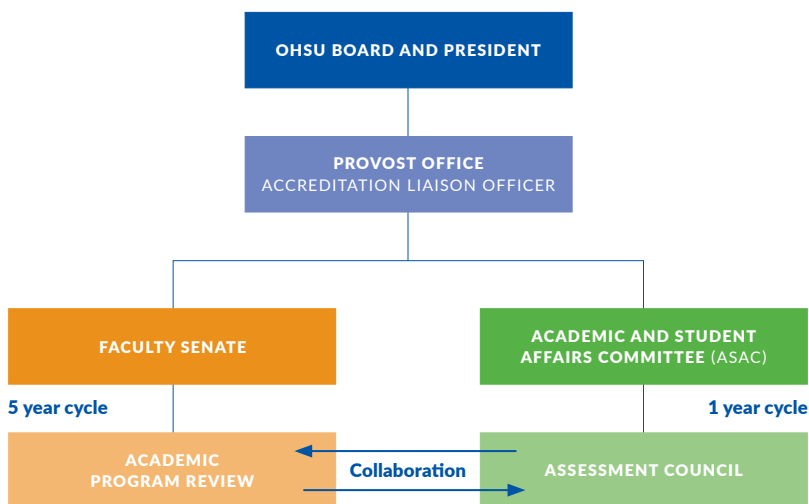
OHSU BOARD AND PRESIDENT

PROVOST OFFICE
ACCREDITATION LIAISON OFFICER

FACULTY SENATE

ACADEMIC AND STUDENT AFFAIRS COMMITTEE (ASAC)

5 year cycle

1 year cycle

ACADEMIC PROGRAM REVIEW

Collaboration

ASSESSMENT COUNCIL